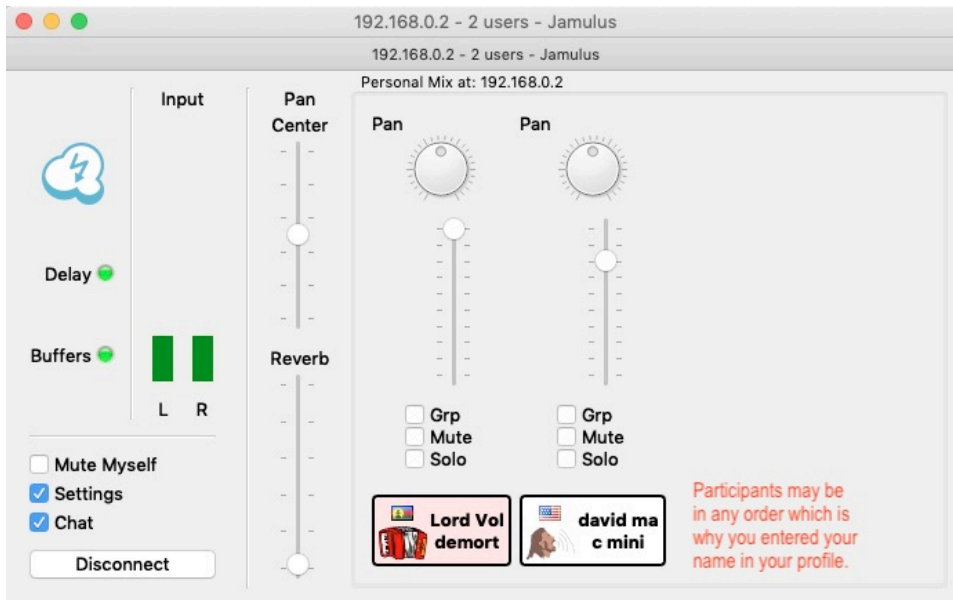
192.168.0.2 - 2 users - Jamulus

192.168.0.2 - 2 users - Jamulus

Personal Mix at: 192.168.0.2

Input

Delay

Buffers

L R

Pan Center

Reverb

Pan

Pan

Grp
Mute
Solo

Grp
Mute
Solo

Lord Vol demort

david ma c mini

Participants may be in any order which is why you entered your name in your profile.

Mute Myself
Settings
Chat

Disconnect